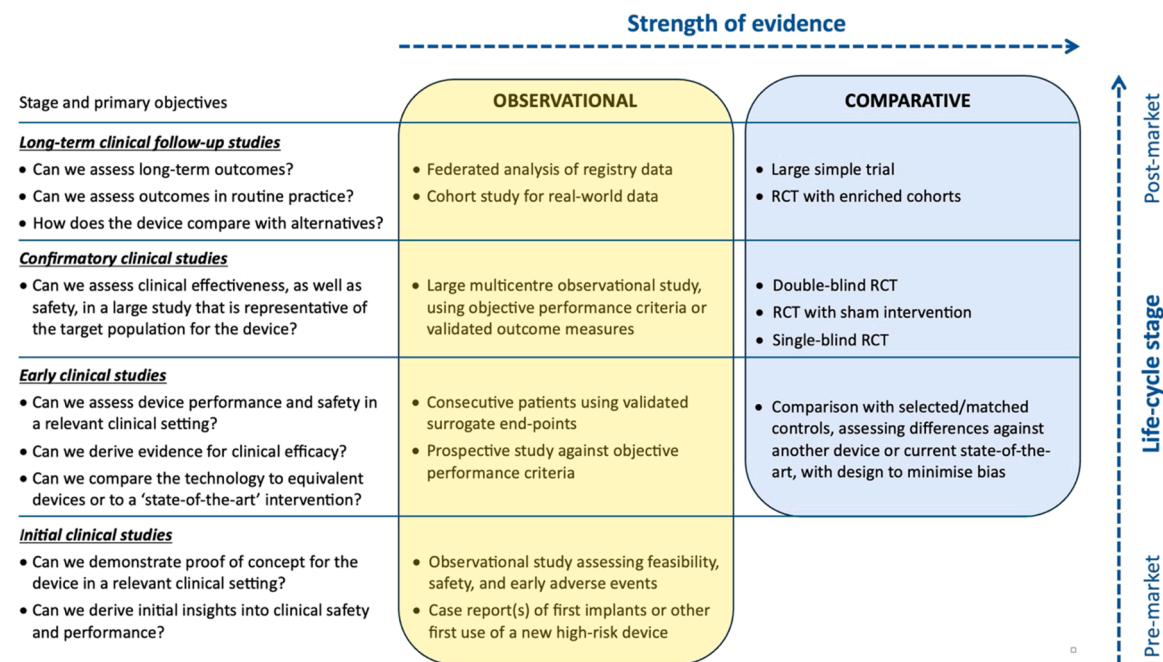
Strength of evidence

| Stage and primary objectives | OBSERVATIONAL | COMPARATIVE |
|---|---|---|
| ***Long-term clinical follow-up studies*** • Can we assess long-term outcomes? • Can we assess outcomes in routine practice? • How does the device compare with alternatives? | • Federated analysis of registry data • Cohort study for real-world data | • Large simple trial • RCT with enriched cohorts |
| ***Confirmatory clinical studies*** • Can we assess clinical effectiveness, as well as safety, in a large study that is representative of the target population for the device? | • Large multicentre observational study, using objective performance criteria or validated outcome measures | • Double-blind RCT • RCT with sham intervention • Single-blind RCT |
| ***Early clinical studies*** • Can we assess device performance and safety in a relevant clinical setting? • Can we derive evidence for clinical efficacy? • Can we compare the technology to equivalent devices or to a 'state-of-the-art' intervention? | • Consecutive patients using validated surrogate end-points • Prospective study against objective performance criteria | • Comparison with selected/matched controls, assessing differences against another device or current state-of-the-art, with design to minimise bias |
| ***Initial clinical studies*** • Can we demonstrate proof of concept for the device in a relevant clinical setting? • Can we derive initial insights into clinical safety and performance? | • Observational study assessing feasibility, safety, and early adverse events • Case report(s) of first implants or other first use of a new high-risk device | |

Post-market

Life-cycle stage

Pre-market